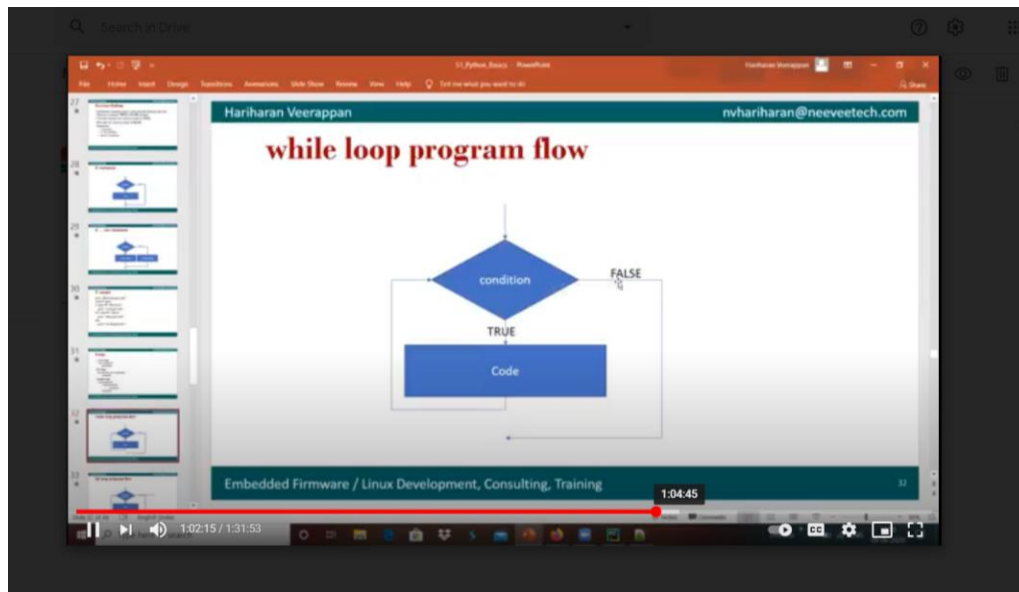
Search in Drive

Hariharan Veerappan

nvhariharan@neeveetech.com

while loop program flow

condition

FALSE

TRUE

Code

Embedded Firmware / Linux Development, Consulting, Training

32

1:04:45

1:02:15 / 1:31:53